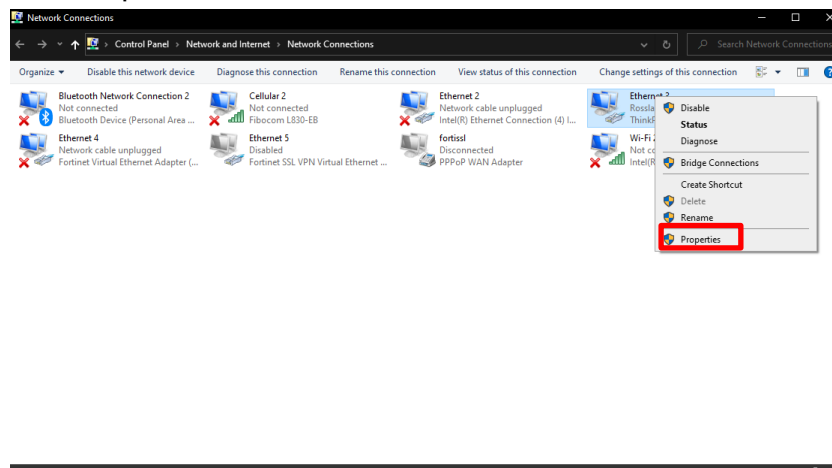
Network Connections

Control Panel > Network and Internet > Network Connections

Search Network Connections

Organize ▾   Disable this network device   Diagnose this connection   Rename this connection   View status of this connection   Change settings of this connection

Bluetooth Network Connection 2
Not connected
Bluetooth Device (Personal Area ...

Cellular 2
Not connected
Fibocom L830-EB

Ethernet 2
Network cable unplugged
Intel(R) Ethernet Connection (4) I...

Ethernet 3
Rossla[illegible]
ThinkP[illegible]

Ethernet 4
Network cable unplugged
Fortinet Virtual Ethernet Adapter (...

Ethernet 5
Disabled
Fortinet SSL VPN Virtual Ethernet ...

fortissl
Disconnected
PPPoP WAN Adapter

Wi-Fi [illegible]
Not con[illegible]
Intel(R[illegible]

Disable
Status
Diagnose
Bridge Connections
Create Shortcut
Delete
Rename
Properties